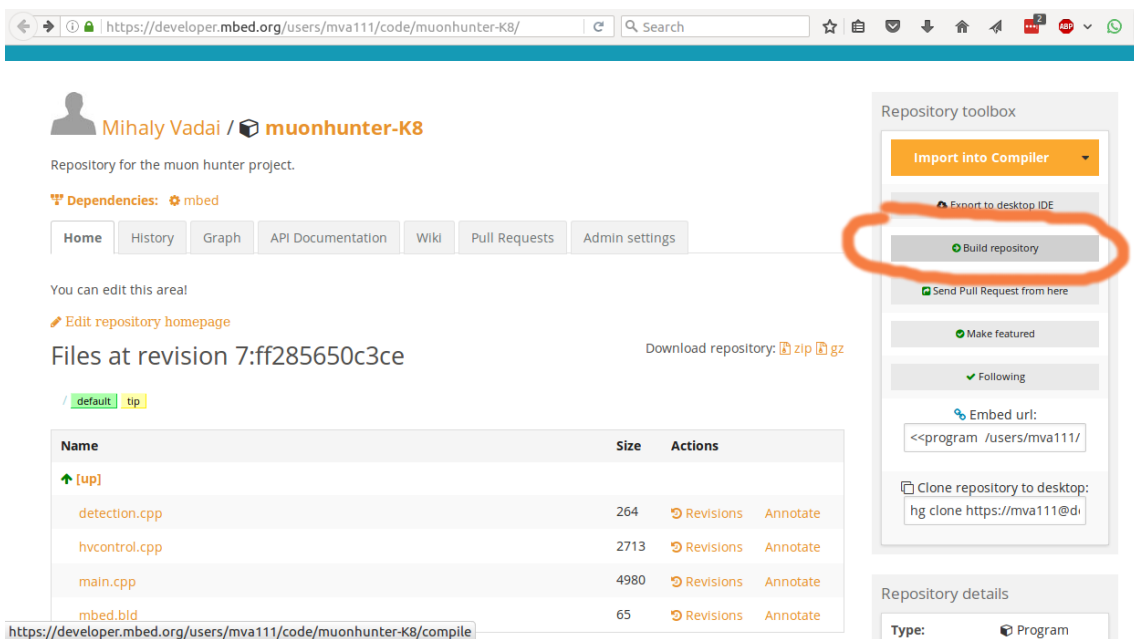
https://developer.mbed.org/users/mva111/code/muonhunter-K8/

Search

2

Mihaly Vadai / muonhunter-K8

Repository for the muon hunter project.

Dependencies: mbed

Home | History | Graph | API Documentation | Wiki | Pull Requests | Admin settings

You can edit this area!

Edit repository homepage

Files at revision 7:ff285650c3ce

Download repository: zip gz

/ default tip

| Name | Size | Actions | |
|---|---|---|---|
| [up] | | | |
| detection.cpp | 264 | Revisions | Annotate |
| hvcontrol.cpp | 2713 | Revisions | Annotate |
| main.cpp | 4980 | Revisions | Annotate |
| mbed.bld | 65 | Revisions | Annotate |

https://developer.mbed.org/users/mva111/code/muonhunter-K8/compile

Repository toolbox

Import into Compiler

Export to desktop IDE

Build repository

Send Pull Request from here

Make featured

Following

Embed url:

<<program /users/mva111/

Clone repository to desktop:

hg clone https://mva111@d

Repository details

Type: Program